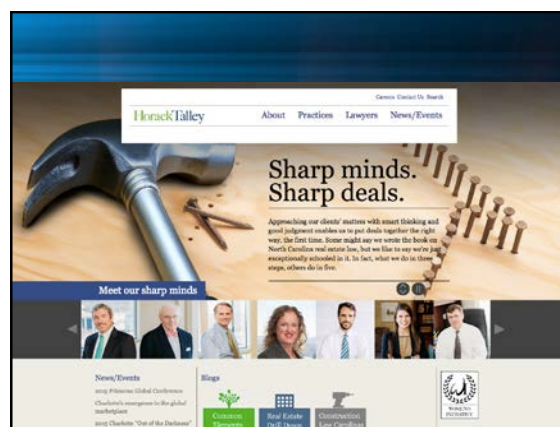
Careers Contact Us Search

HorackTalley

About Practices Lawyers News/Events

Sharp minds.
Sharp deals.

Approaching our clients' matters with smart thinking and good judgment enables us to put deals together the right way, the first time. Some might say we wrote the book on North Carolina real estate law, but we like to say we're just exceptionally schooled in it. In fact, what we do in three steps, others do in five.

Meet our sharp minds

News/Events

2015 Primerus Global Conference

Charlotte's emergence in the global marketplace

2015 Charlotte: "Out of the Darkness"

Blogs

Common Elements

Real Estate Drill Down

Construction Law Carolinas

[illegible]